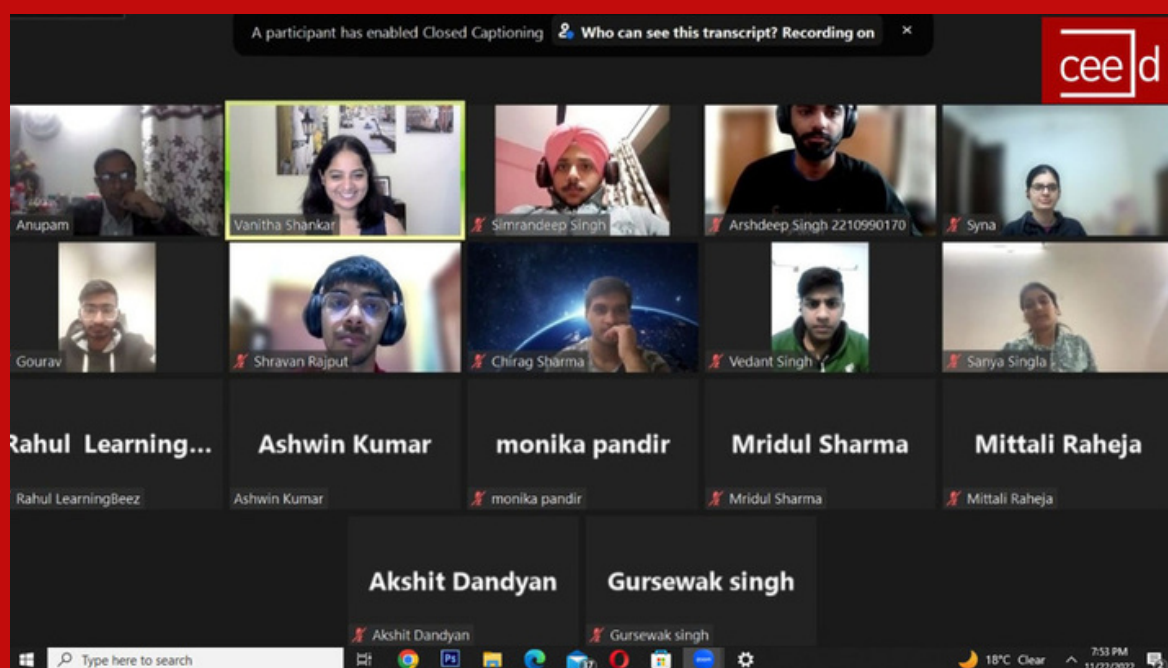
A participant has enabled Closed Captioning

Who can see this transcript? Recording on

×

cee|d

Anupam

Vanitha Shankar

Simrandeep Singh

Arshdeep Singh 2210990170

Syna

Gourav

Shravan Rajput

Chirag Sharma

Vedant Singh

Sanya Singla

Rahul Learning...

Rahul LearningBeez

Ashwin Kumar

Ashwin Kumar

monika pandir

monika pandir

Mridul Sharma

Mridul Sharma

Mittali Raheja

Mittali Raheja

Akshit Dandyan

Akshit Dandyan

Gursewak singh

Gursewak singh

Type here to search

18°C Clear

7:53 PM

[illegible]